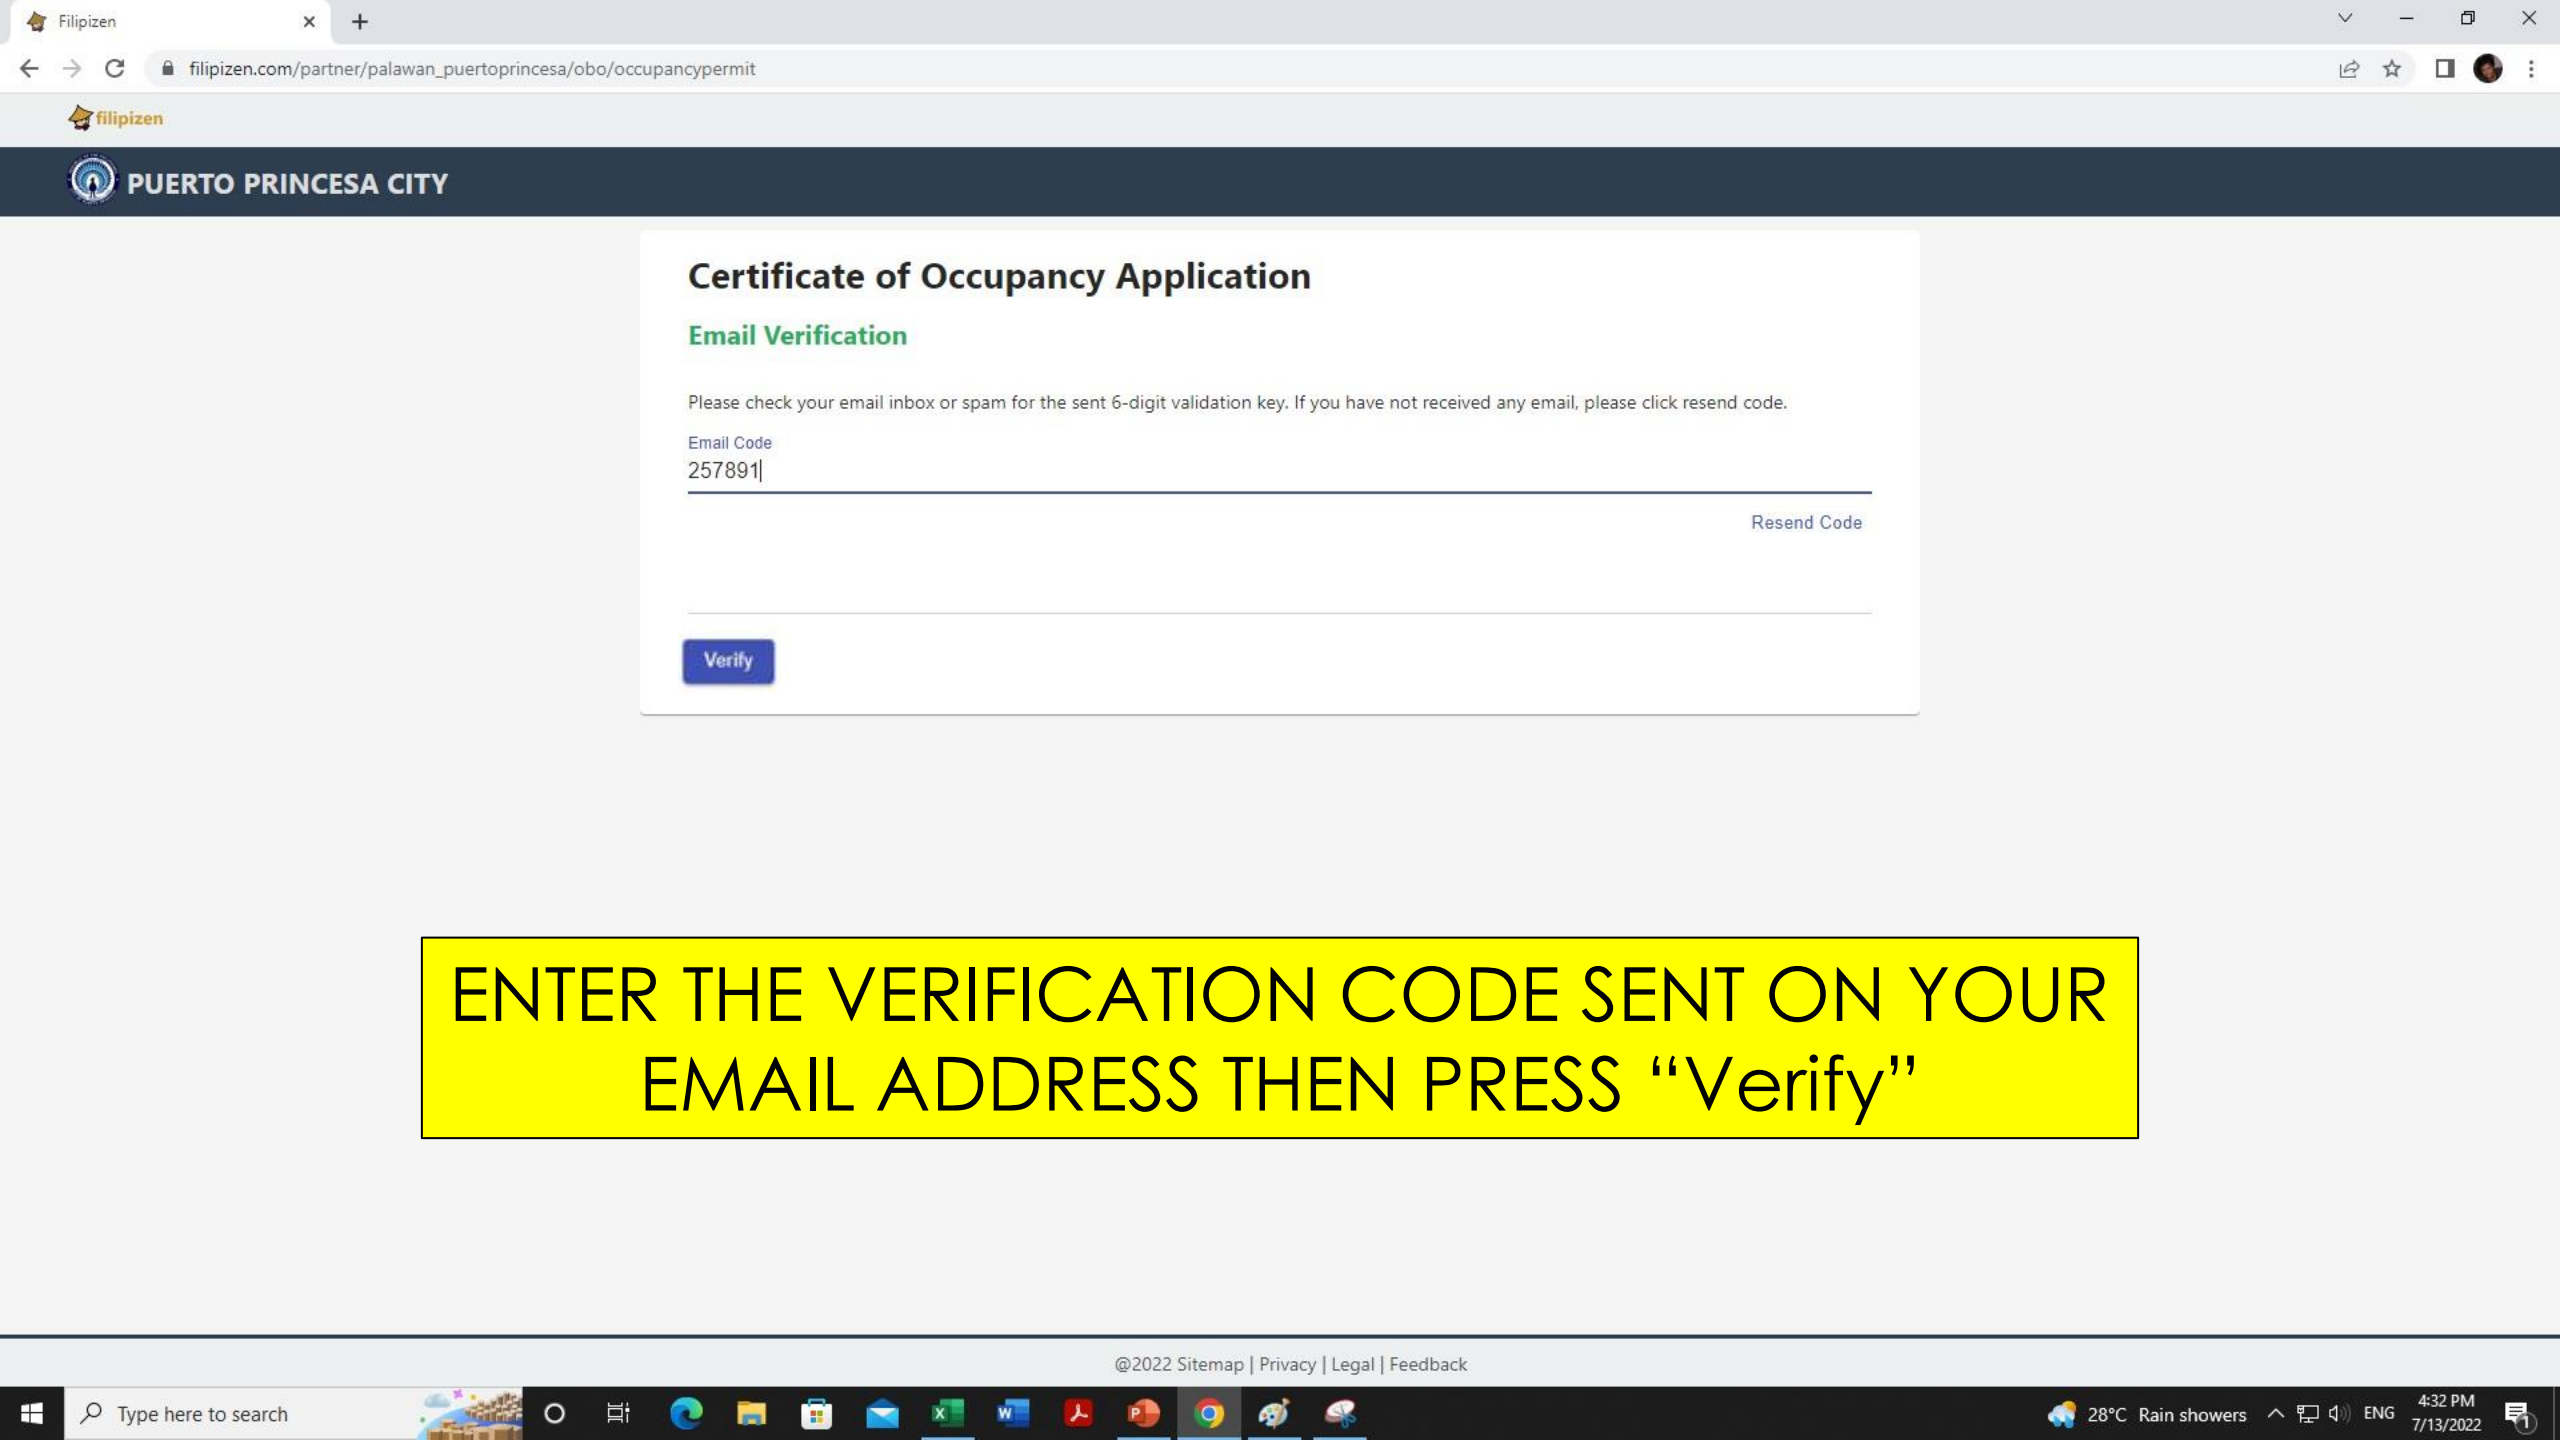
Filipizen

filipizen.com/partner/palawan_puertoprincesa/obo/occupancypermit

filipizen

PUERTO PRINCESA CITY

Certificate of Occupancy Application

Email Verification

Please check your email inbox or spam for the sent 6-digit validation key. If you have not received any email, please click resend code.

Email Code
257891

Resend Code

Verify

ENTER THE VERIFICATION CODE SENT ON YOUR EMAIL ADDRESS THEN PRESS “Verify”

@2022 Sitemap | Privacy | Legal | Feedback

Type here to search

28°C Rain showers ENG 4:32 PM 7/13/2022